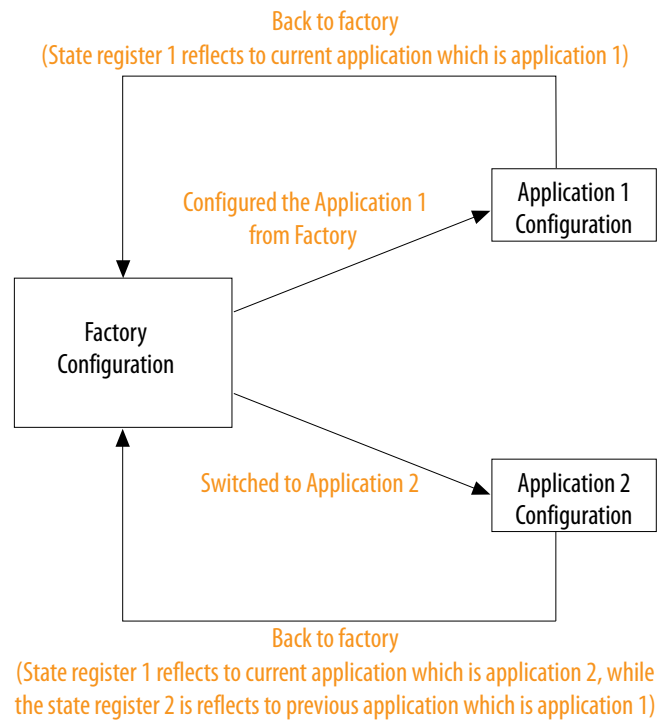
Back to factory
(State register 1 reflects to current application which is application 1)

Configured the Application 1
from Factory

Application 1
Configuration

Factory
Configuration

Switched to Application 2

Application 2
Configuration

Back to factory
(State register 1 reflects to current application which is application 2, while the state register 2 is reflects to previous application which is application 1)